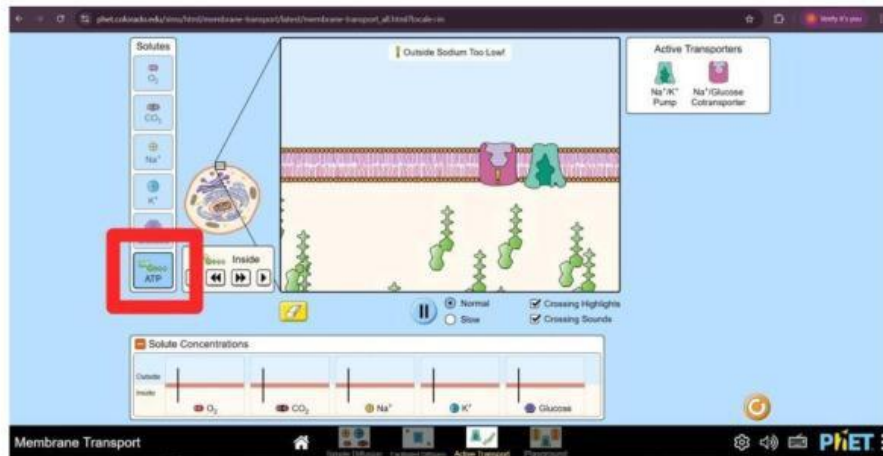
phet.colorado.edu/sims/html/membrane-transport/latest/membrane-transport_all.html?locale=en

Verify it's you

Solutes

$O_2$

$CO_2$

$Na^+$

$K^+$

ATP

Inside

Outside Sodium Too Low!

Active Transporters

$Na^+/K^+$ Pump

$Na^+$/Glucose Cotransporter

Normal

Slow

Crossing Highlights

Crossing Sounds

Solute Concentrations

Outside

Inside

$O_2$

$CO_2$

$Na^+$

$K^+$

Glucose

Membrane Transport

Simple Diffusion

Facilitated Diffusion

Active Transport

Playground

PhET